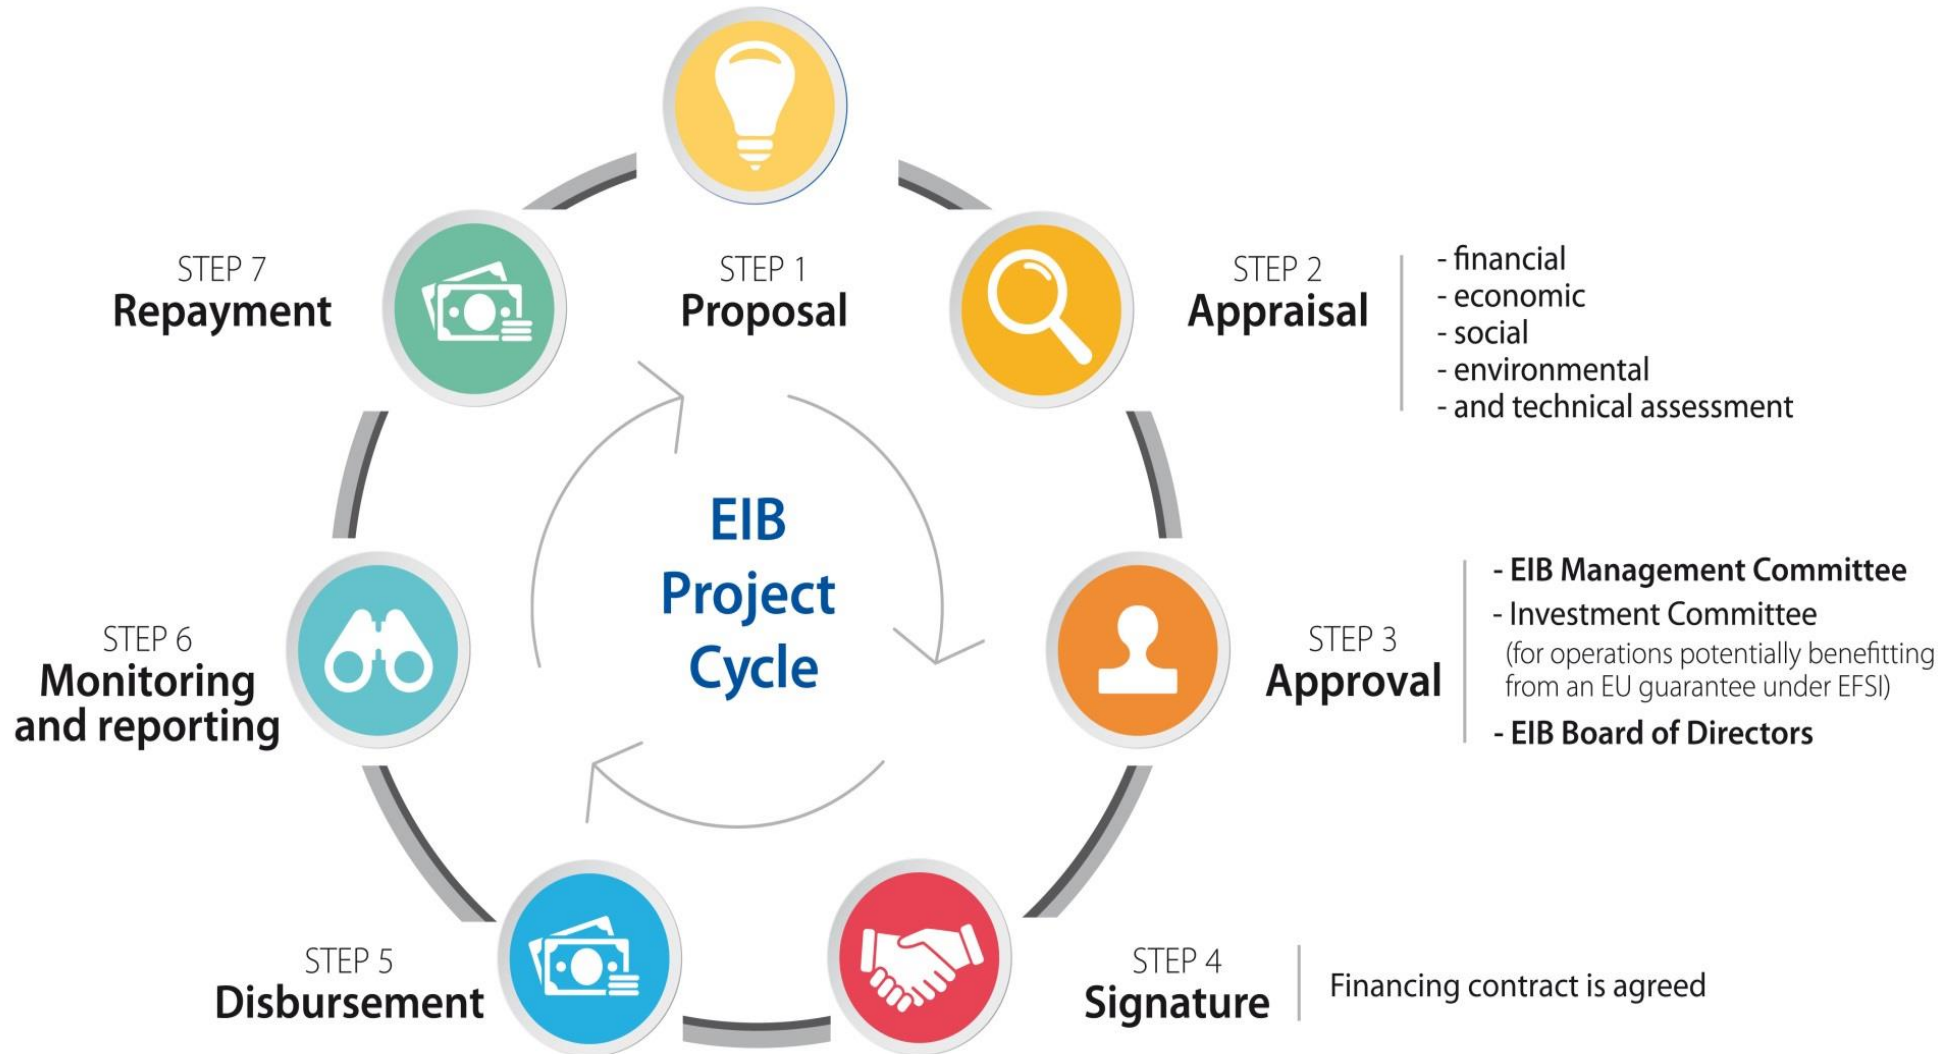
STEP 7
Repayment

STEP 1
Proposal

STEP 2
Appraisal

- financial
- economic
- social
- environmental
- and technical assessment

EIB
Project
Cycle

STEP 6
Monitoring and reporting

STEP 3
Approval

- EIB Management Committee
- Investment Committee
(for operations potentially benefitting from an EU guarantee under EFSI)
- EIB Board of Directors

STEP 5
Disbursement

STEP 4
Signature

Financing contract is agreed